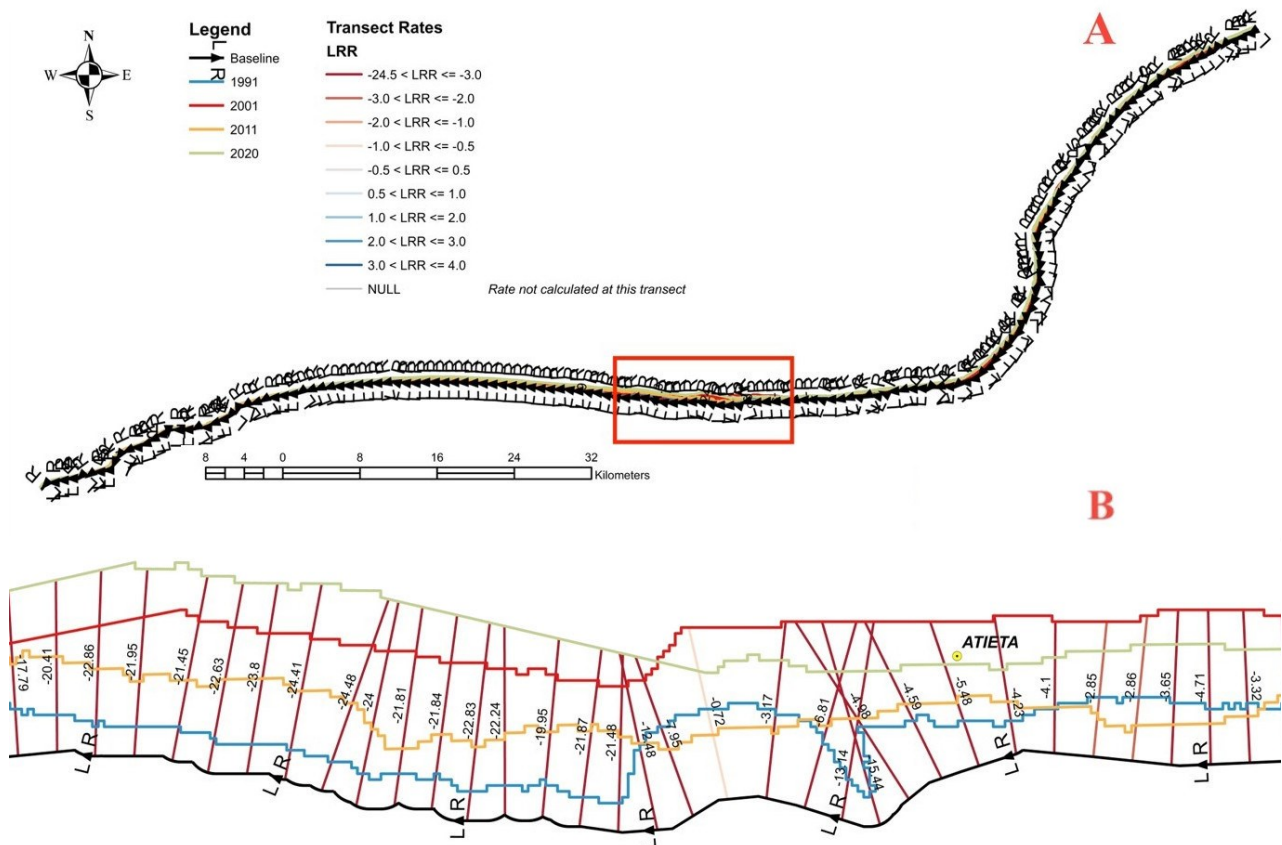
N
W
E
S

Legend
Baseline
L R
1991
2001
2011
2020

Transect Rates
LRR
-24.5 < LRR <= -3.0
-3.0 < LRR <= -2.0
-2.0 < LRR <= -1.0
-1.0 < LRR <= -0.5
-0.5 < LRR <= 0.5
0.5 < LRR <= 1.0
1.0 < LRR <= 2.0
2.0 < LRR <= 3.0
3.0 < LRR <= 4.0
NULL
Rate not calculated at this transect

A

8 4 0 8 16 24 32
Kilometers

B

-17.79
-20.41
-22.86
-21.95
-21.45
-22.63
-23.8
-24.41
-24.48
-24
-21.81
-21.84
-22.83
-22.24
-19.95
-21.87
-21.48
-12.48
-1.95
-0.72
-3.17
-6.81
-13.14
-8.68
-15.44
-4.59
ATIETA
-5.48
-4.23
-4.1
-2.85
-2.86
-3.65
-4.71
-3.32
L R
L R
L R
L R
L R
L R
L R
L R